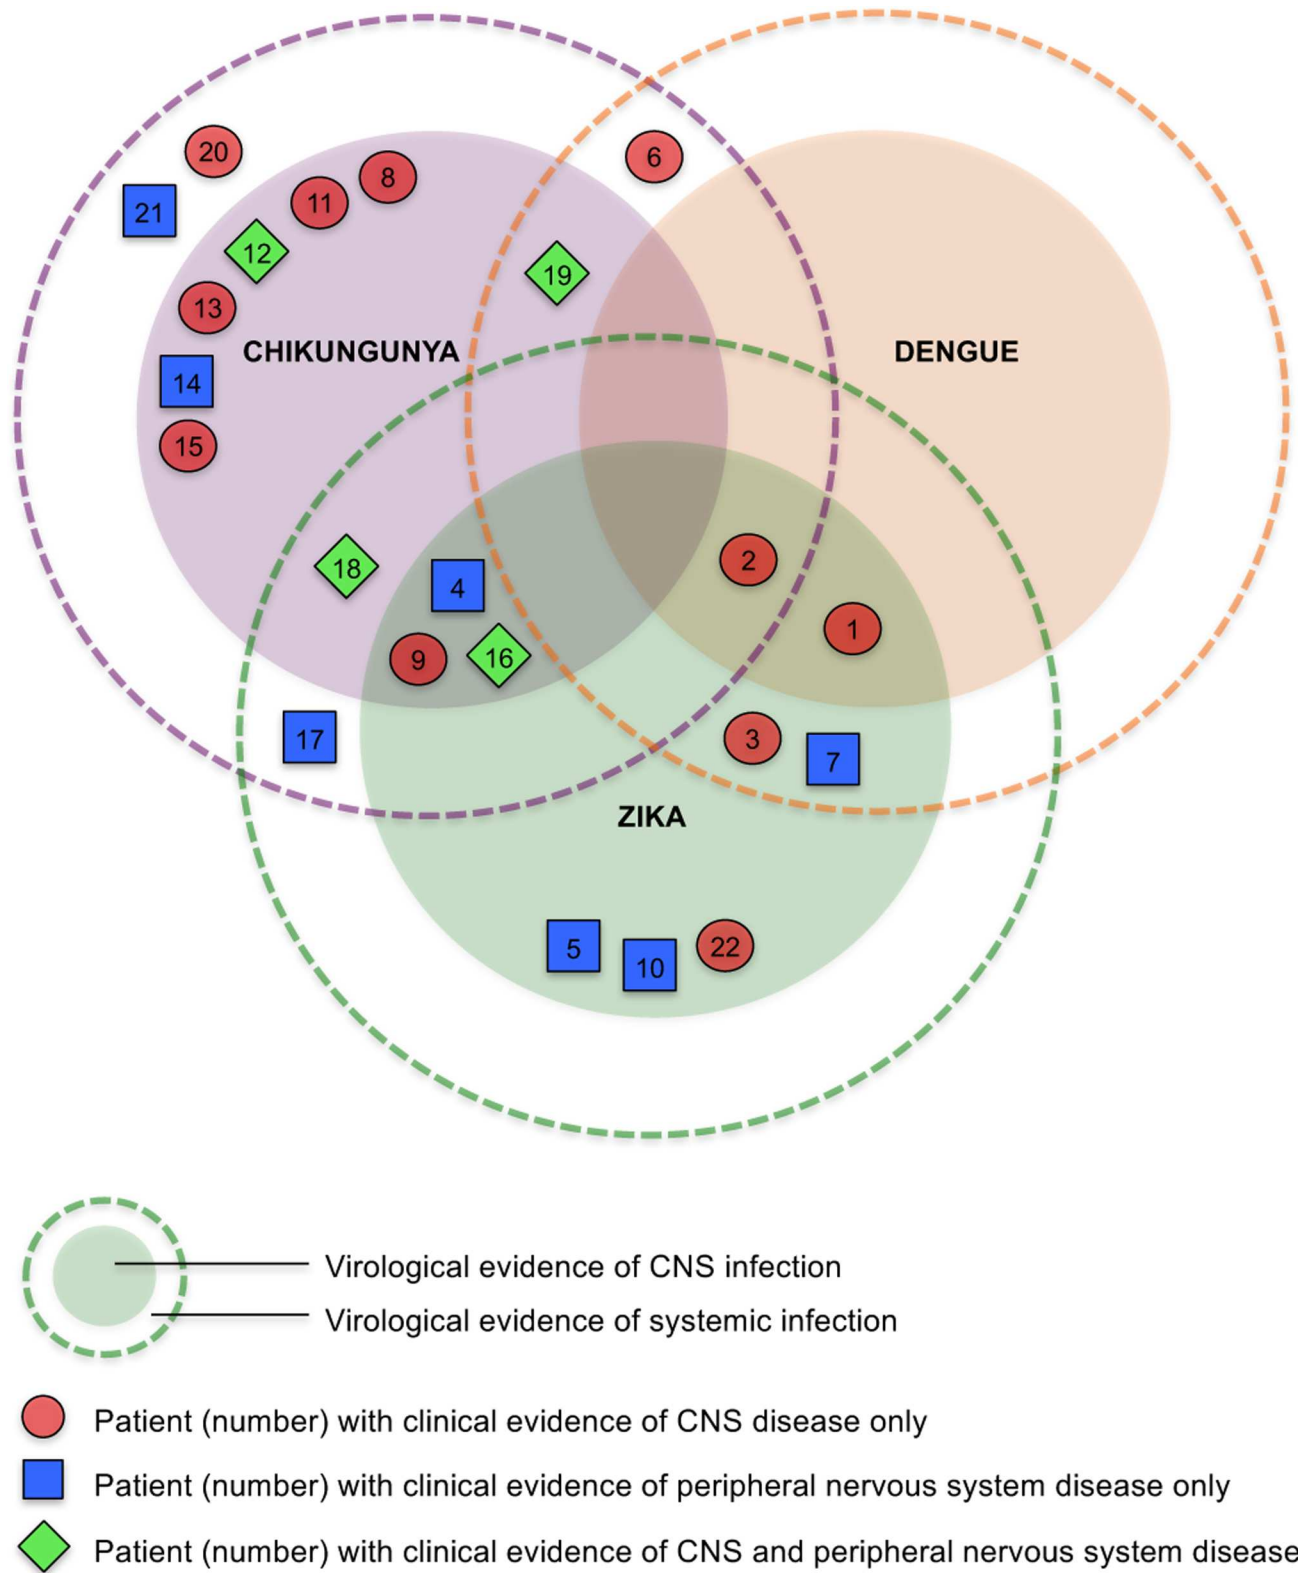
20
6
8
21
11
12
19
13
CHIKUNGUNYA
DENGUE
14
15
2
18
4
1
9
16
17
3
7
ZIKA
5
10
22

Virological evidence of CNS infection
Virological evidence of systemic infection

Patient (number) with clinical evidence of CNS disease only
Patient (number) with clinical evidence of peripheral nervous system disease only
Patient (number) with clinical evidence of CNS and peripheral nervous system disease